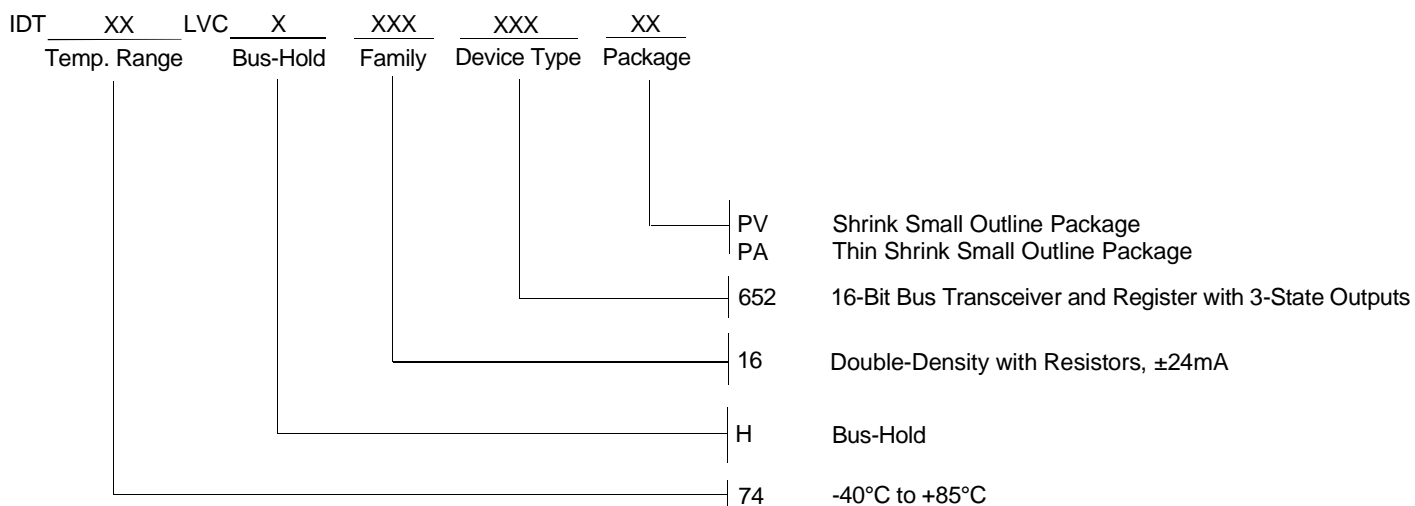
IDT XX LVC X XXX XXX XX
Temp. Range Bus-Hold Family Device Type Package

PV Shrink Small Outline Package
PA Thin Shrink Small Outline Package

652 16-Bit Bus Transceiver and Register with 3-State Outputs

16 Double-Density with Resistors, ±24mA

H Bus-Hold

74 -40°C to +85°C